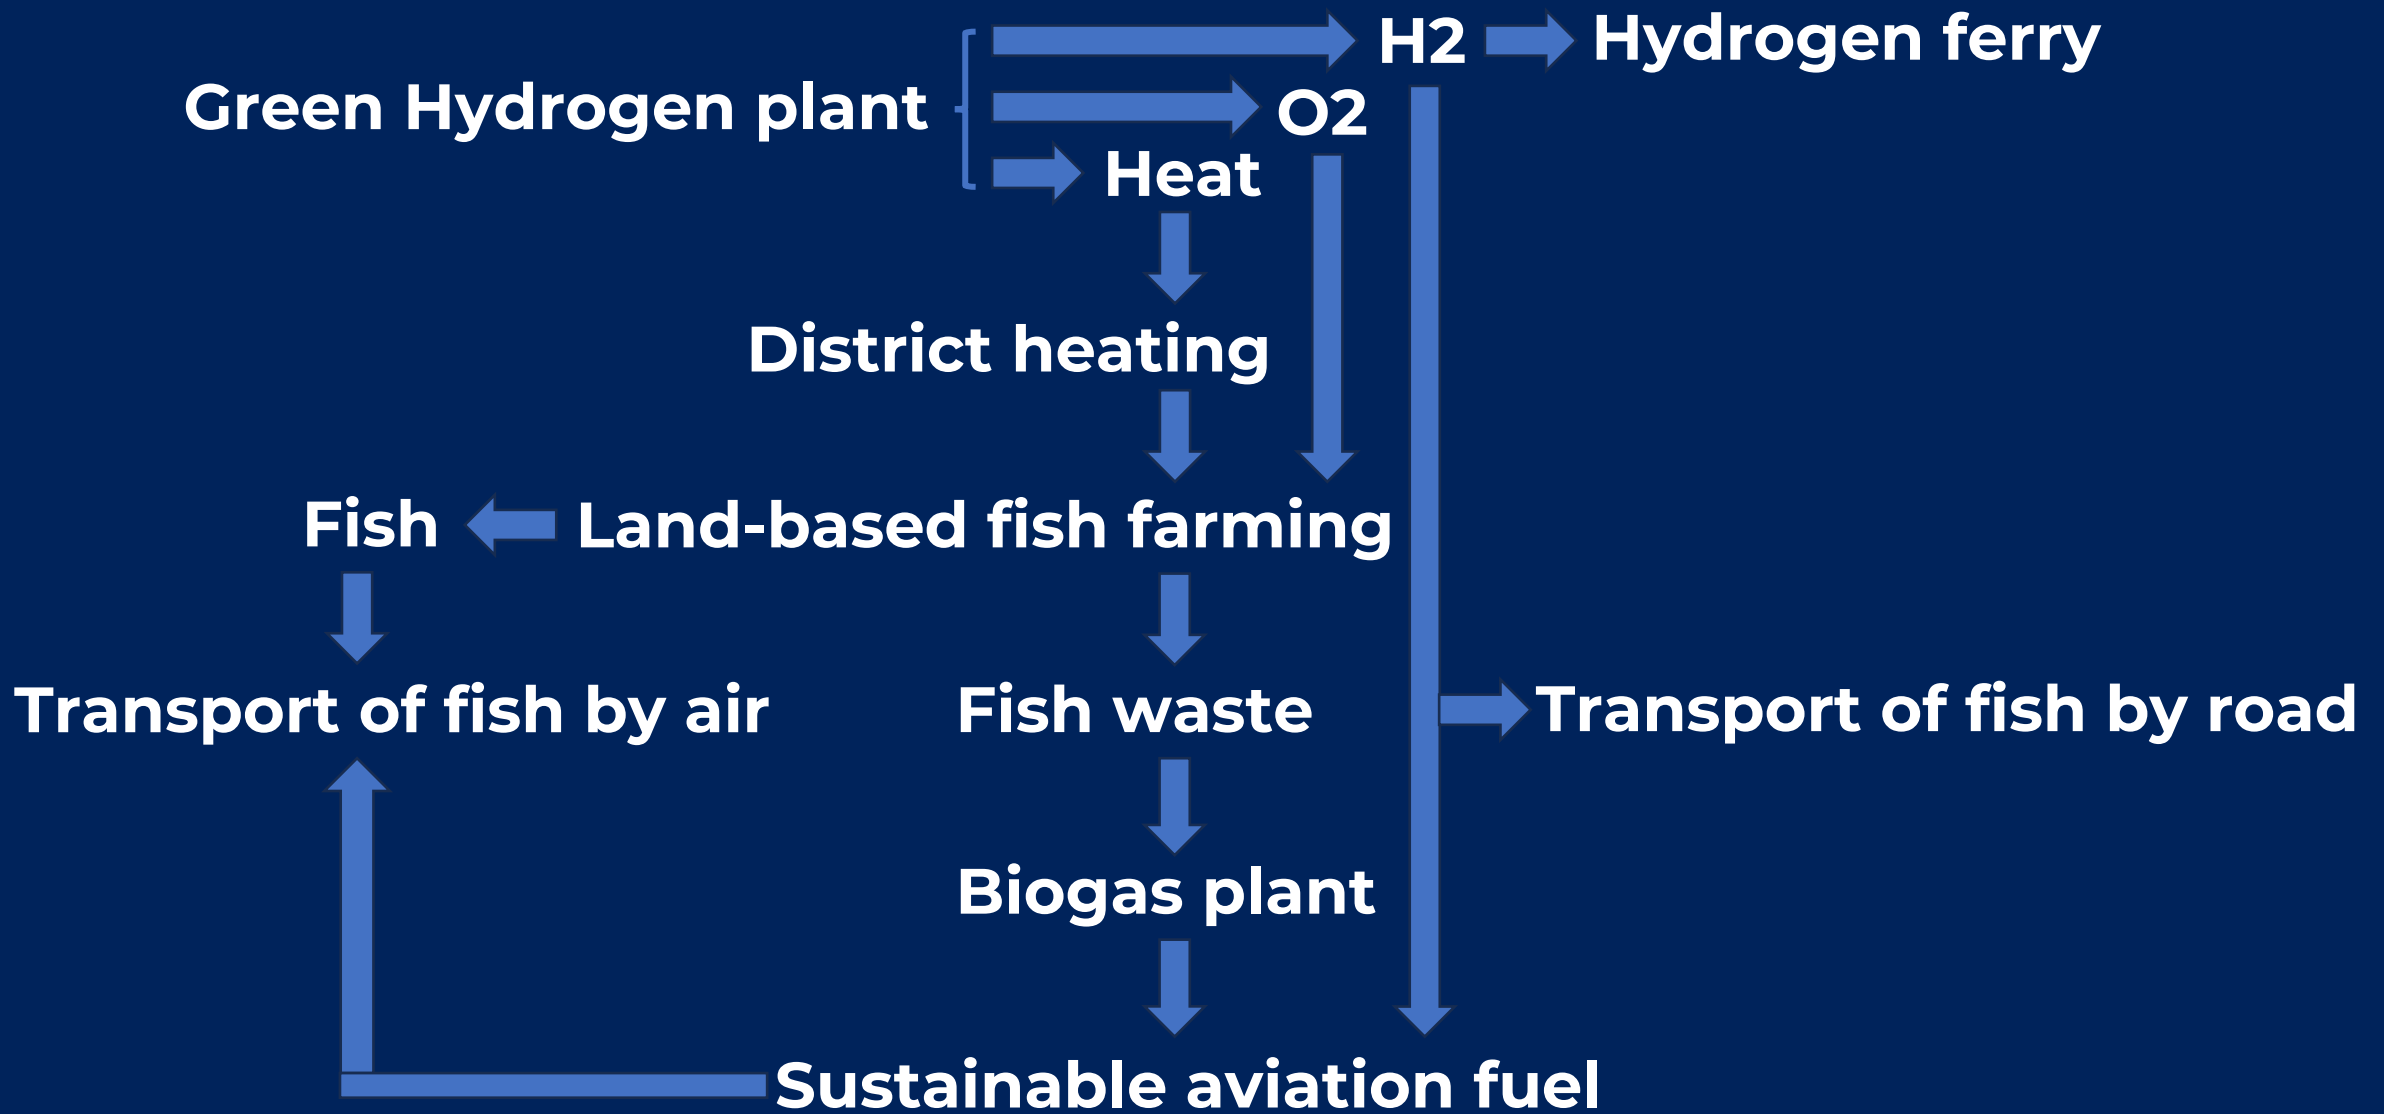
H2 Hydrogen ferry

Green Hydrogen plant

O2

Heat

District heating

Fish

Land-based fish farming

Transport of fish by air

Fish waste

Transport of fish by road

Biogas plant

Sustainable aviation fuel